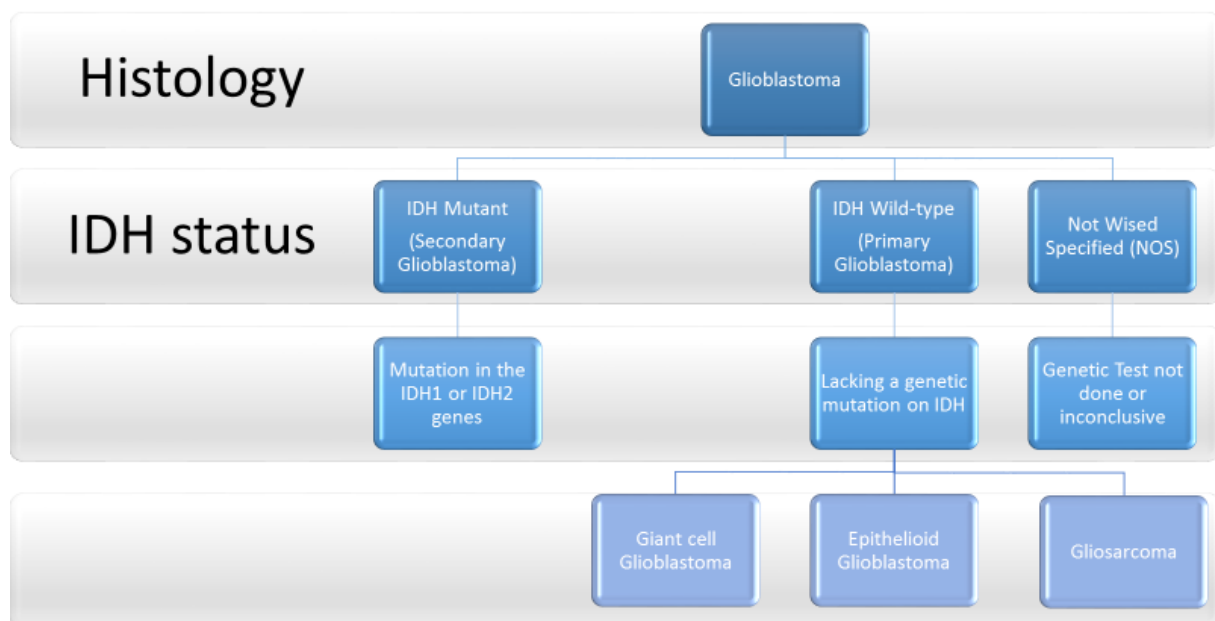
Histology

Glioblastoma

IDH status

IDH Mutant

(Secondary Glioblastoma)

IDH Wild-type

(Primary Glioblastoma)

Not Wised Specified (NOS)

Mutation in the IDH1 or IDH2 genes

Lacking a genetic mutation on IDH

Genetic Test not done or inconclusive

Giant cell Glioblastoma

Epithelioid Glioblastoma

Gliosarcoma